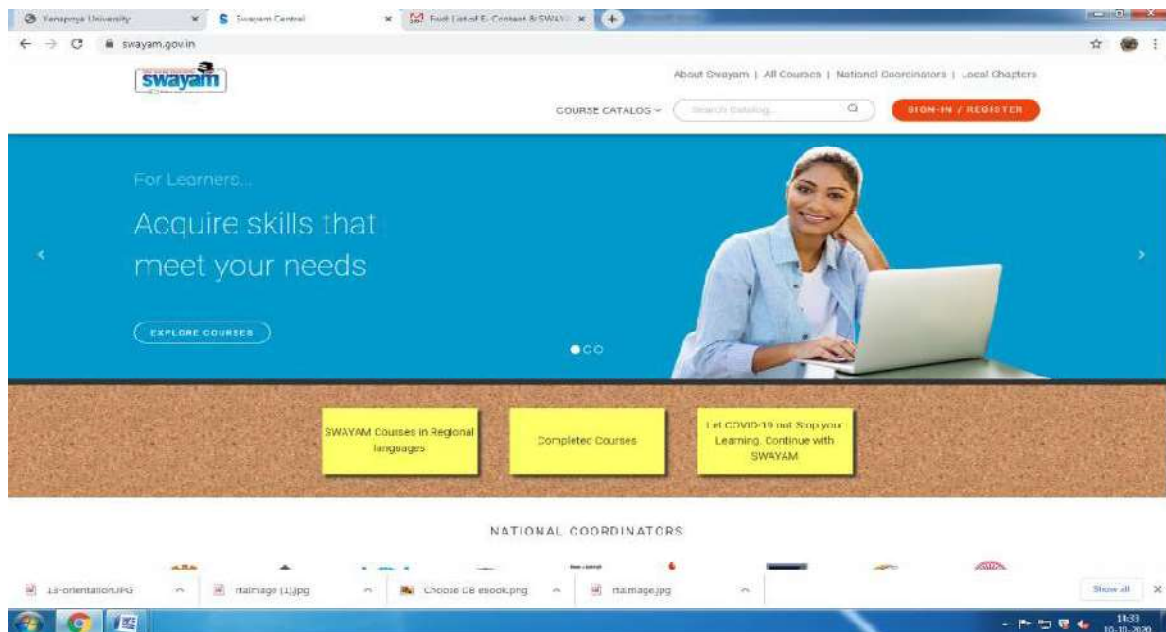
Yenepoya University
Swayam Central
Final List of E-Content & SWAYAM
swayam.gov.in

swayam

About Swayam | All Courses | National Coordinators | Local Chapters

COURSE CATALOG
Search Catalog...
SIGN-IN / REGISTER

For Learners...

Acquire skills that meet your needs

EXPLORE COURSES

SWAYAM Courses in Regional languages

Completed Courses

Let COVID-19 not Stop your Learning. Continue with SWAYAM

NATIONAL COORDINATORS

13-orientation.JPG
mainage (1).jpg
Choose CB ebook.png
mainage.jpg
Show all

11:33
10-10-2020